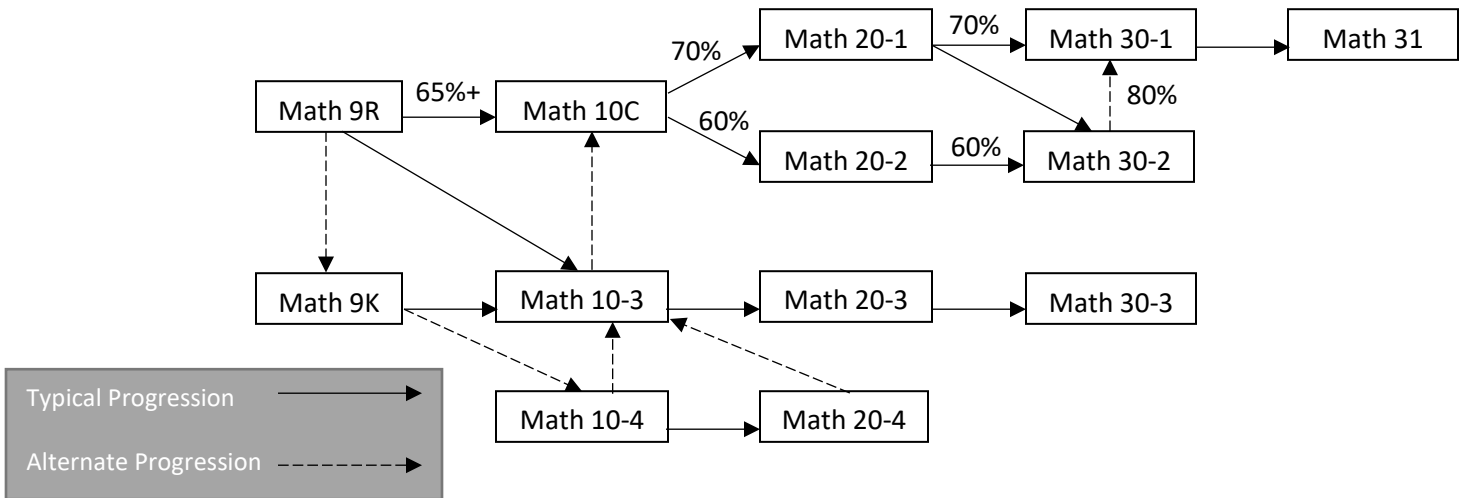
Math 20-1

70%

Math 30-1

Math 31

70%

80%

Math 9R

65%+

Math 10C

60%

Math 20-2

60%

Math 30-2

Math 9K

Math 10-3

Math 20-3

Math 30-3

Math 10-4

Math 20-4

Typical Progression

Alternate Progression